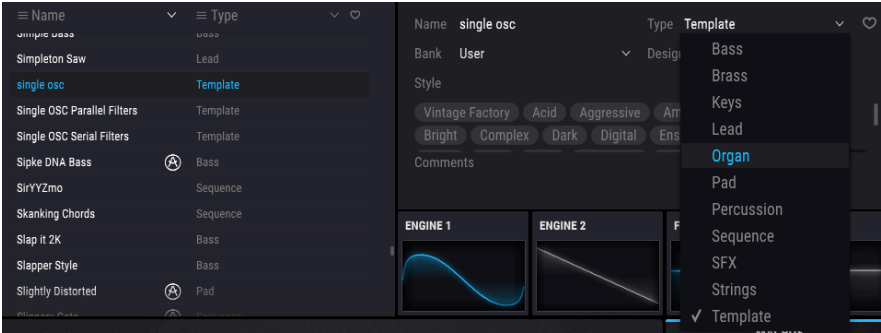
≡ Name
≡ Type
Simple Bass	Bass
Simpleton Saw	Lead
single osc	Template
Single OSC Parallel Filters	Template
Single OSC Serial Filters	Template
Sipke DNA Bass	Bass
SirYYZmo	Sequence
Skanking Chords	Sequence
Slap it 2K	Bass
Slapper Style	Bass
Slightly Distorted	Pad

Name single osc
Type Template
Bank User
Design
Style
Vintage Factory
Acid
Aggressive
Am
Bright
Complex
Dark
Digital
Ens
Comments

Bass
Brass
Keys
Lead
Organ
Pad
Percussion
Sequence
SFX
Strings
✓ Template

ENGINE 1
ENGINE 2
F